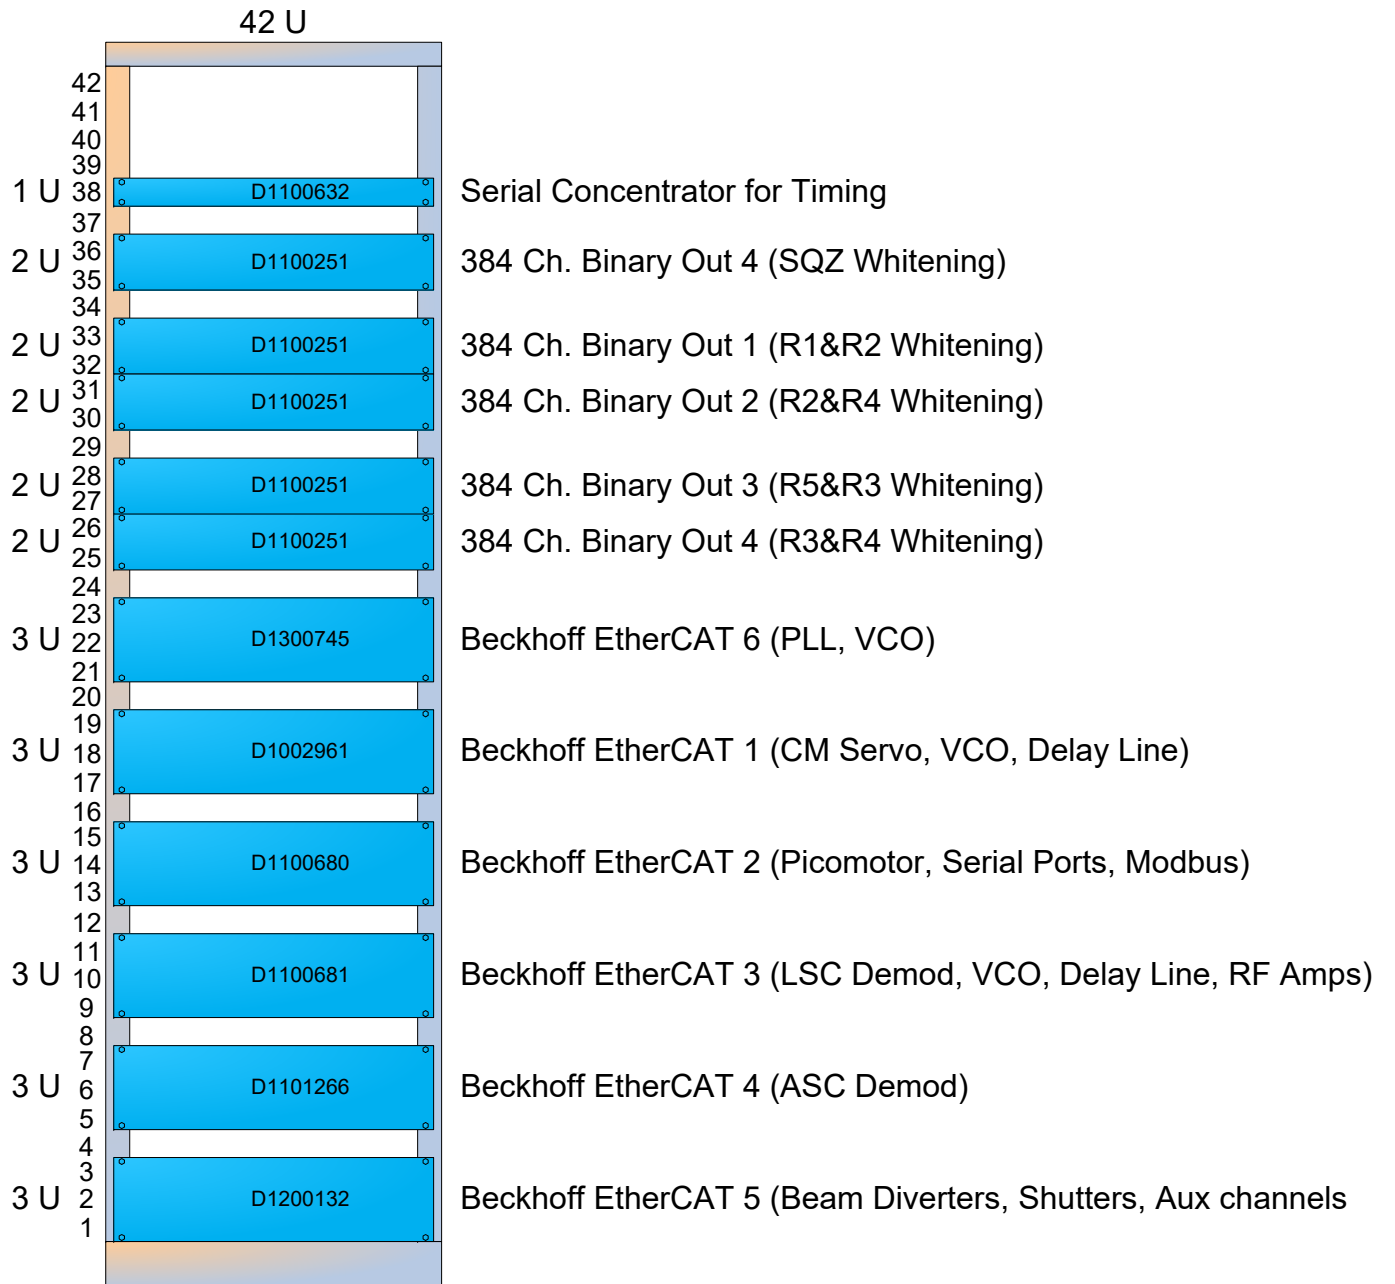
42 U

42
41
40
39
1 U 38 D1100632 Serial Concentrator for Timing
37
2 U 36 35 D1100251 384 Ch. Binary Out 4 (SQZ Whitening)
34
2 U 33 32 D1100251 384 Ch. Binary Out 1 (R1&R2 Whitening)
2 U 31 30 D1100251 384 Ch. Binary Out 2 (R2&R4 Whitening)
29
2 U 28 27 D1100251 384 Ch. Binary Out 3 (R5&R3 Whitening)
2 U 26 25 D1100251 384 Ch. Binary Out 4 (R3&R4 Whitening)
24
3 U 23 22 21 D1300745 Beckhoff EtherCAT 6 (PLL, VCO)
20
3 U 19 18 17 D1002961 Beckhoff EtherCAT 1 (CM Servo, VCO, Delay Line)
16
3 U 15 14 13 D1100680 Beckhoff EtherCAT 2 (Picomotor, Serial Ports, Modbus)
12
3 U 11 10 9 D1100681 Beckhoff EtherCAT 3 (LSC Demod, VCO, Delay Line, RF Amps)
8
3 U 7 6 5 D1101266 Beckhoff EtherCAT 4 (ASC Demod)
4
3 U 3 2 1 D1200132 Beckhoff EtherCAT 5 (Beam Diverters, Shutters, Aux channels